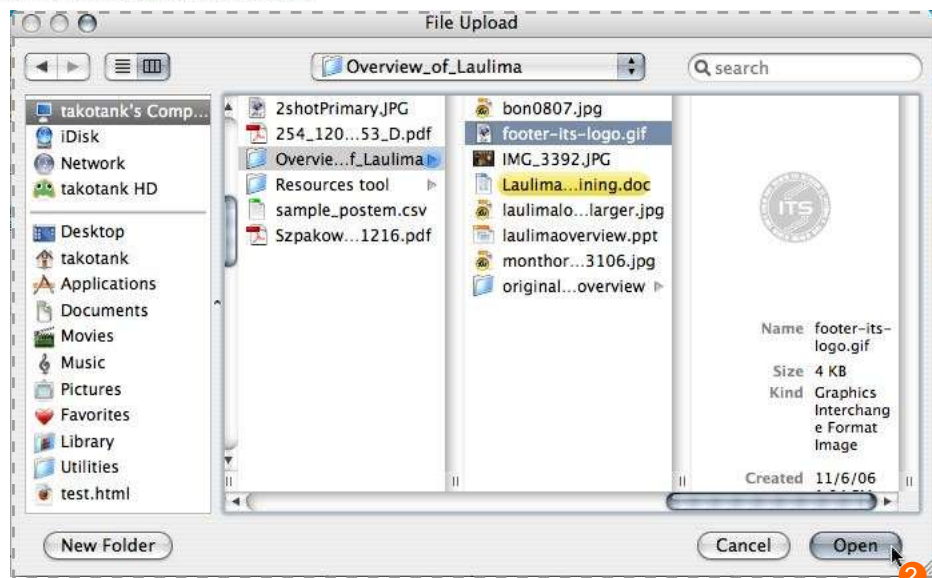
File Upload

Overview_of_Laulima

search

takotank's Comp...
iDisk
Network
takotank HD
Desktop
takotank
Applications
Documents
Movies
Music
Pictures
Favorites
Library
Utilities
test.html

2shotPrimary.JPG
254_120...53_D.pdf
Overvie...f_Laulima
Resources tool
sample_postem.csv
Szpakow...1216.pdf

bon0807.jpg
footer-its-logo.gif
IMG_3392.JPG
Laulima...ining.doc
laulimalo...larger.jpg
laulimaoverview.ppt
monthor...3106.jpg
original...overview

ITS

Name footer-its-logo.gif
Size 4 KB
Kind Graphics Interchange Format Image
Created 11/6/06

New Folder

Cancel

Open

2